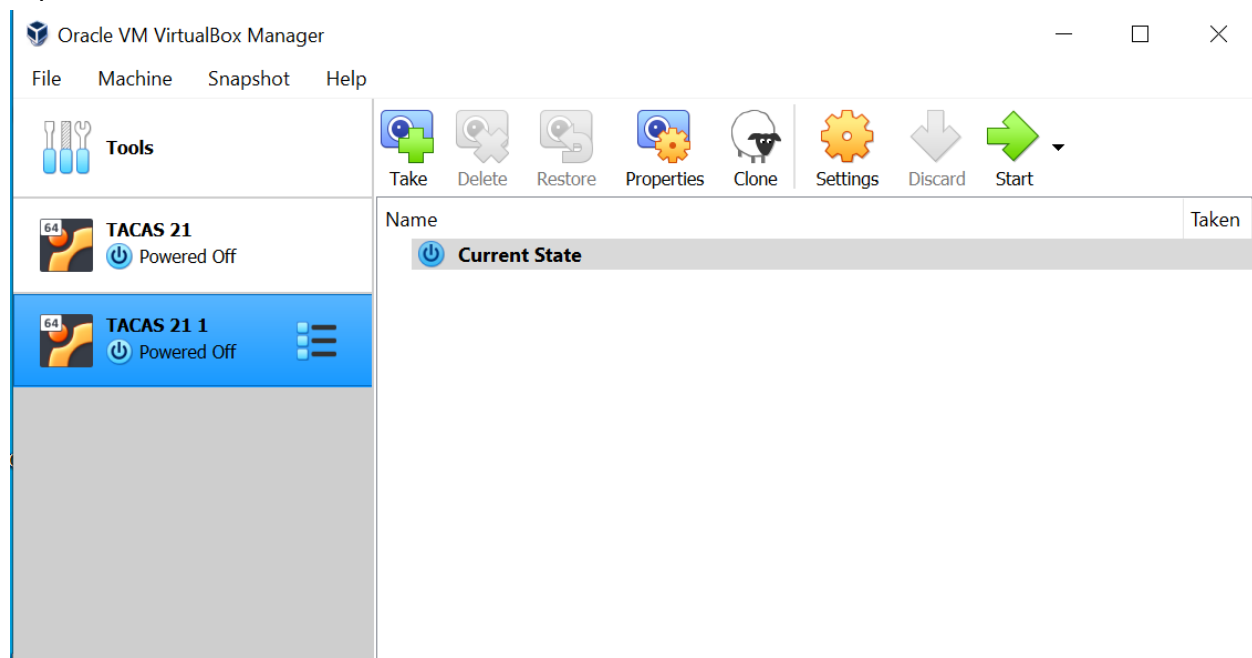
Oracle VM VirtualBox Manager

File Machine Snapshot Help

Tools

Take Delete Restore Properties Clone Settings Discard Start

64 TACAS 21
Powered Off

64 TACAS 21 1
Powered Off

| Name | Taken |
|---|---|
| Current State | |